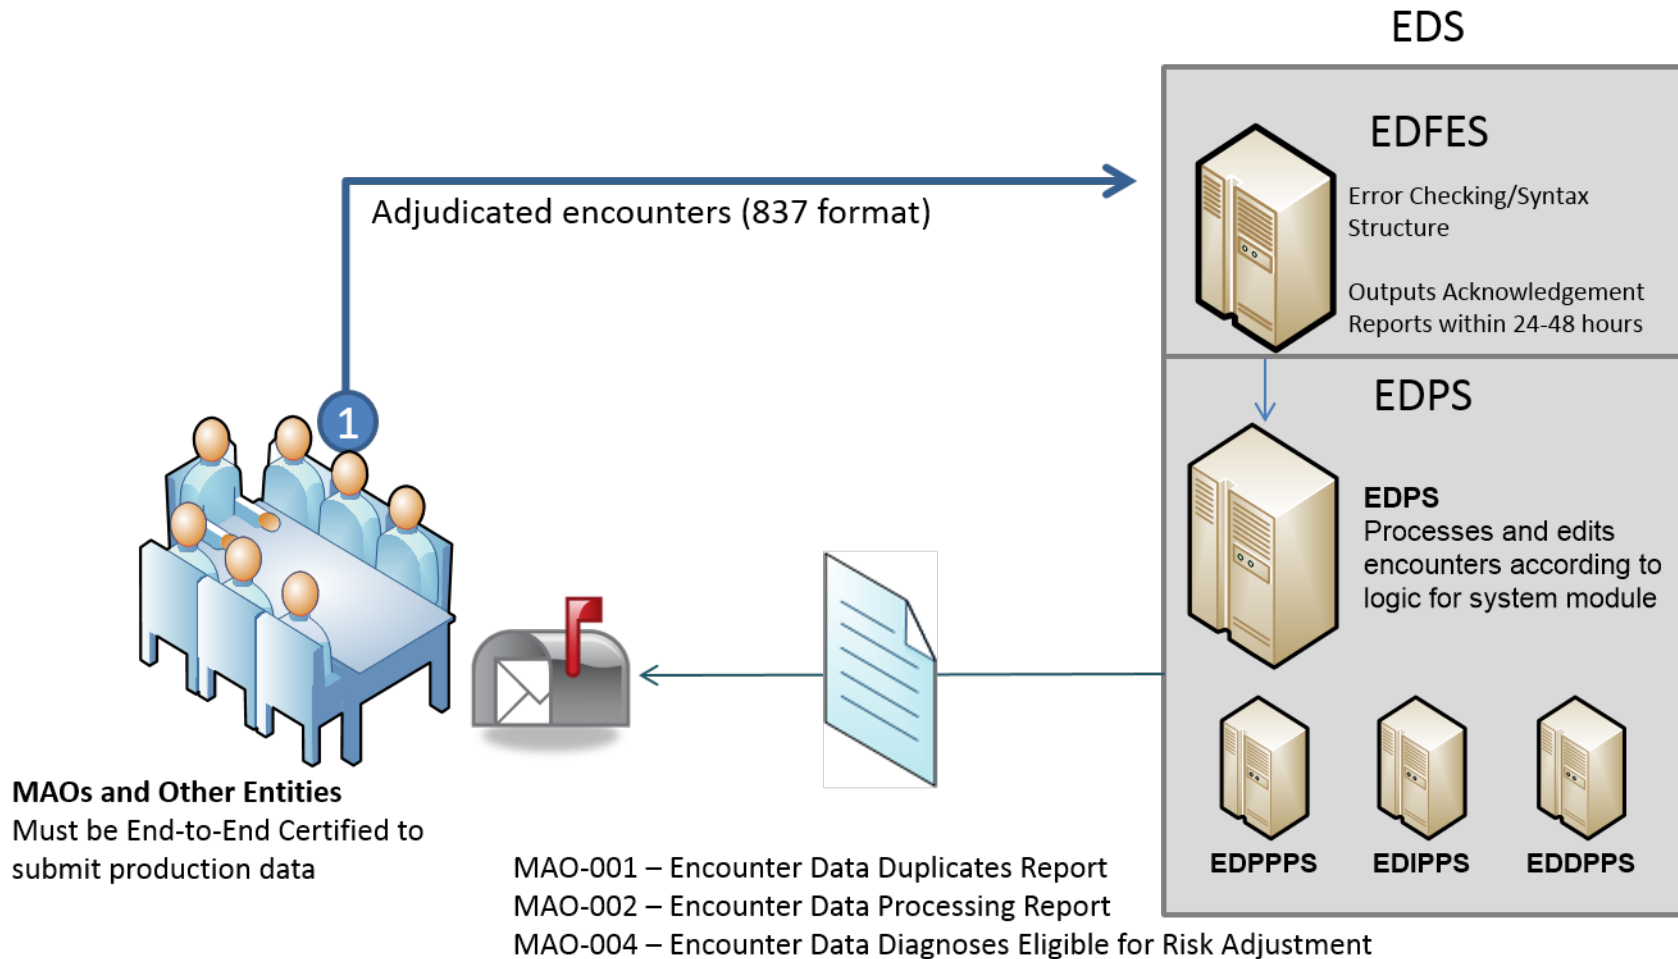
EDS

EDFES

Error Checking/Syntax Structure

Outputs Acknowledgement Reports within 24-48 hours

Adjudicated encounters (837 format)

1

EDPS

EDPS
Processes and edits encounters according to logic for system module

EDPPPS

EDIPPS

EDDPPS

MAOs and Other Entities
Must be End-to-End Certified to submit production data

MAO-001 – Encounter Data Duplicates Report
MAO-002 – Encounter Data Processing Report
MAO-004 – Encounter Data Diagnoses Eligible for Risk Adjustment